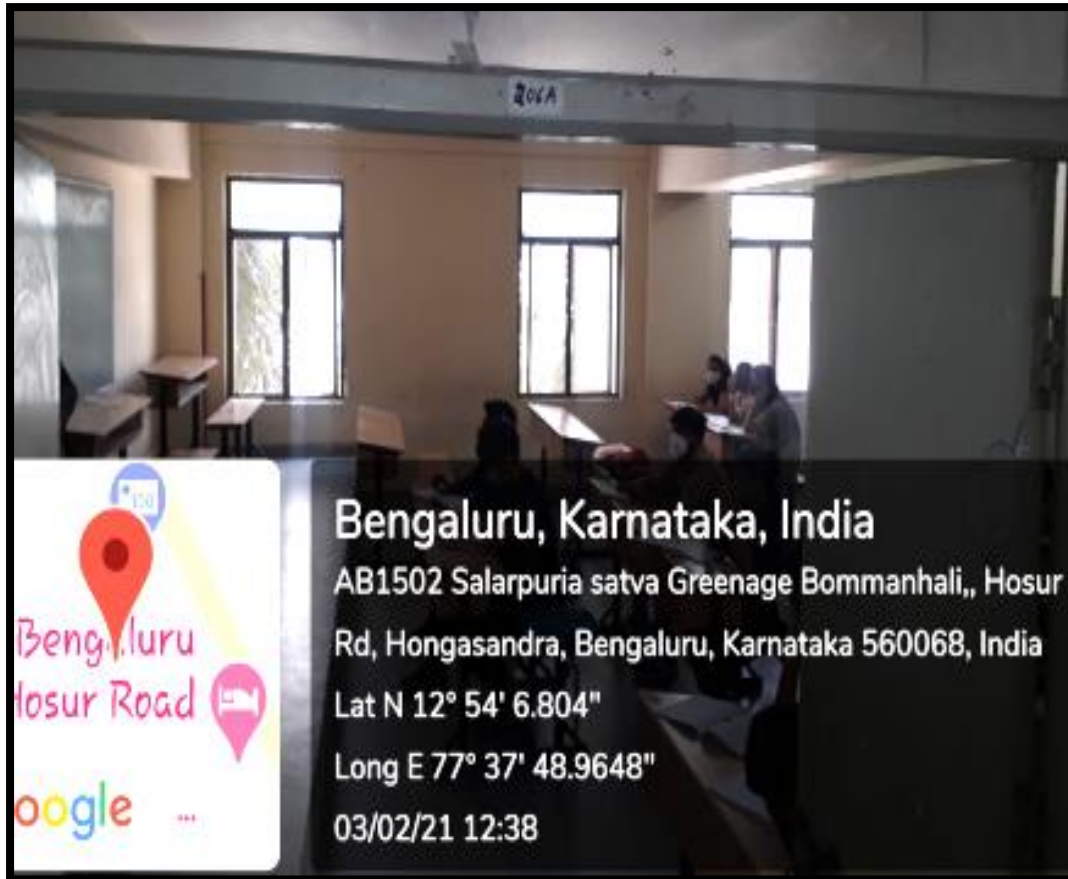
206A

Beng luru
losur Road
oogle

Bengaluru, Karnataka, India
AB1502 Salarpuria satva Greenage Bommanhali,, Hosur Rd, Hongasandra, Bengaluru, Karnataka 560068, India
Lat N 12° 54' 6.804"
Long E 77° 37' 48.9648"
03/02/21 12:38